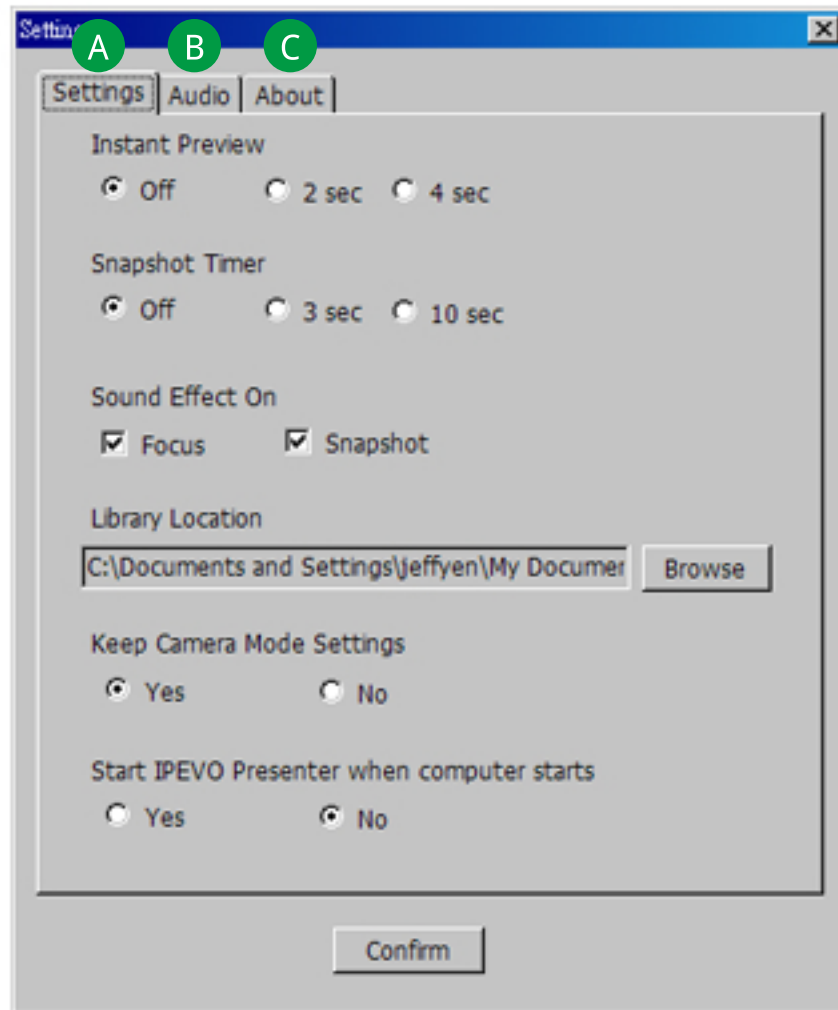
Settin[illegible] A B C

Settings | Audio | About

Instant Preview

Off 2 sec 4 sec

Snapshot Timer

Off 3 sec 10 sec

Sound Effect On

Focus Snapshot

Library Location

C:\Documents and Settings\Jeffyen\My Documer

Browse

Keep Camera Mode Settings

Yes No

Start IPEVO Presenter when computer starts

Yes No

Confirm